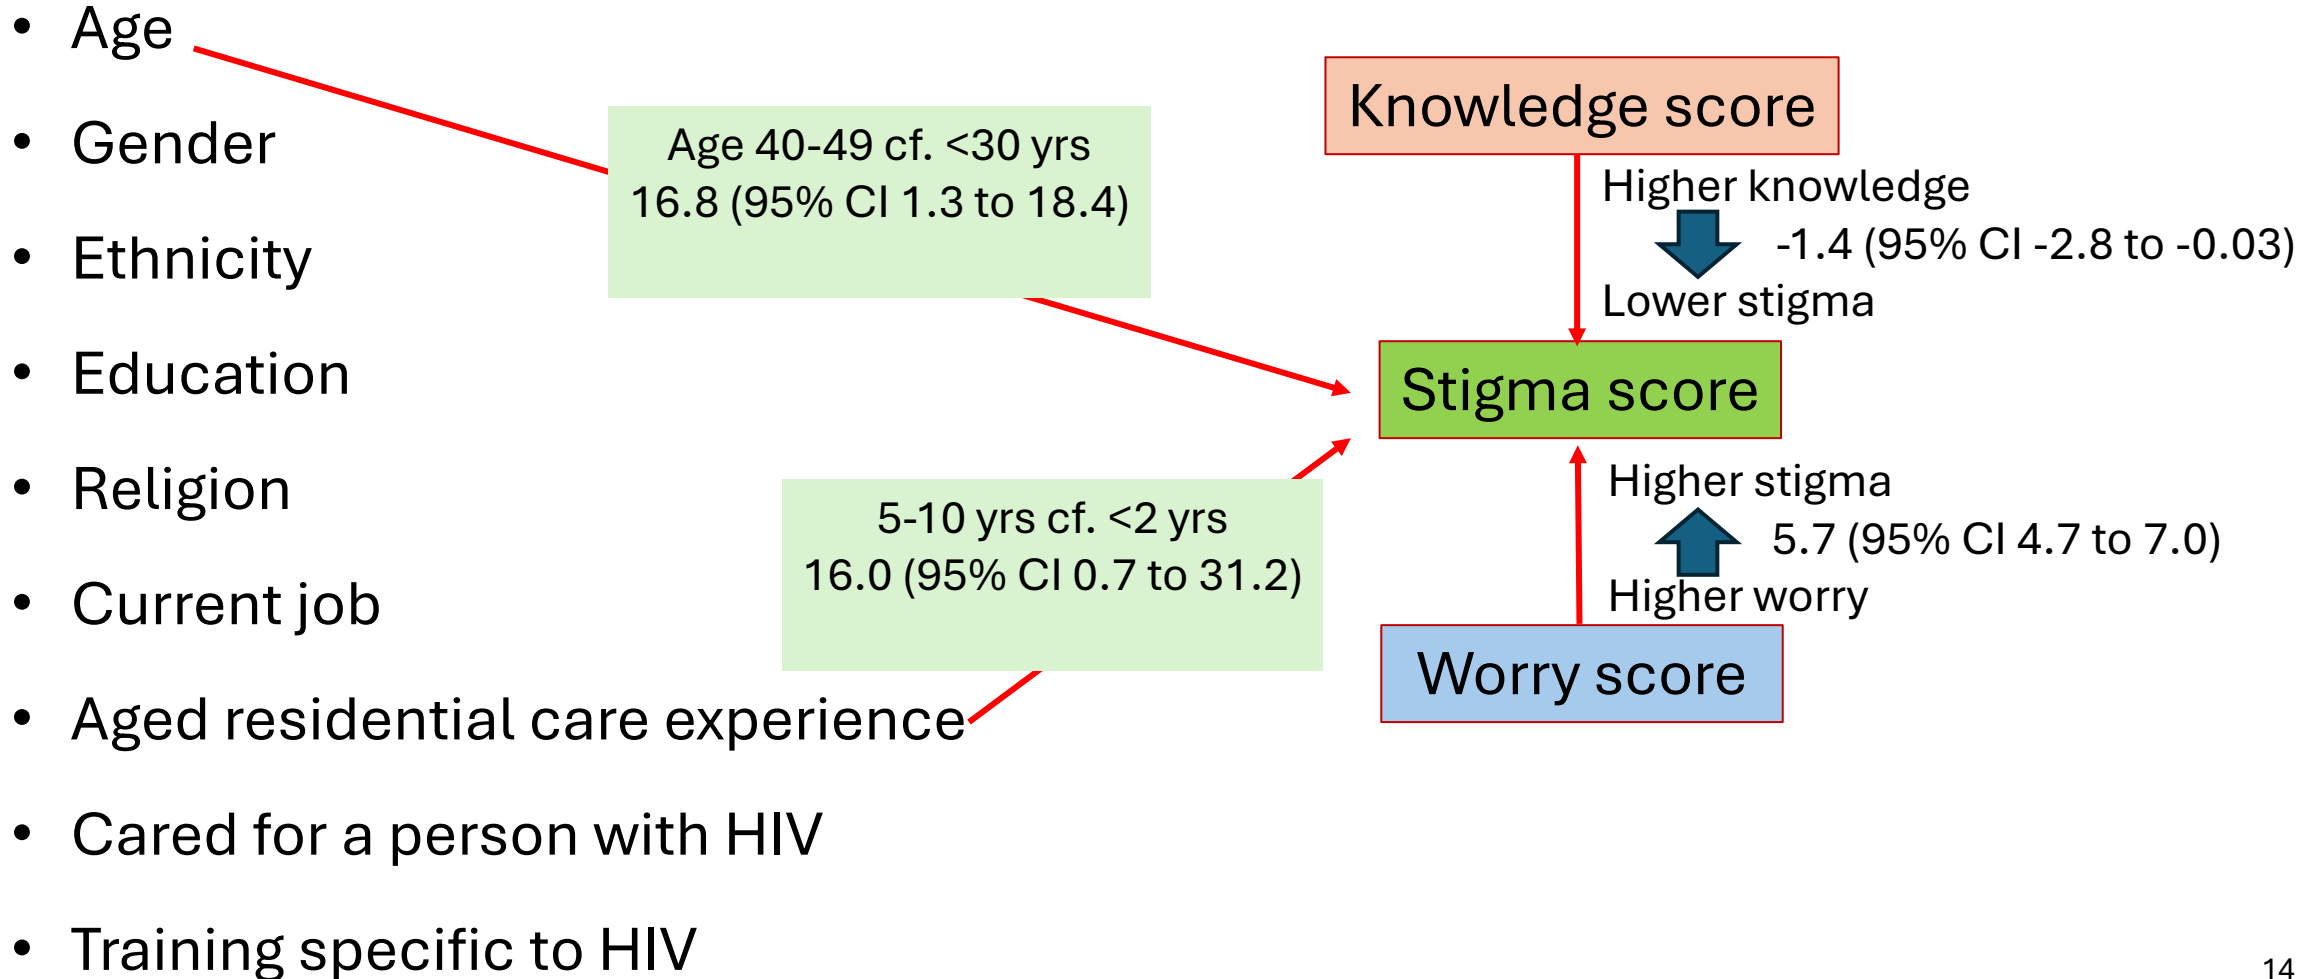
- Age
- Gender
- Ethnicity
- Education
- Religion
- Current job
- Aged residential care experience
- Cared for a person with HIV
- Training specific to HIV

Age 40-49 cf. <30 yrs
16.8 (95% CI 1.3 to 18.4)

5-10 yrs cf. <2 yrs
16.0 (95% CI 0.7 to 31.2)

Knowledge score

Higher knowledge
-1.4 (95% CI -2.8 to -0.03)
Lower stigma

Stigma score

Higher stigma
5.7 (95% CI 4.7 to 7.0)
Higher worry

Worry score

14